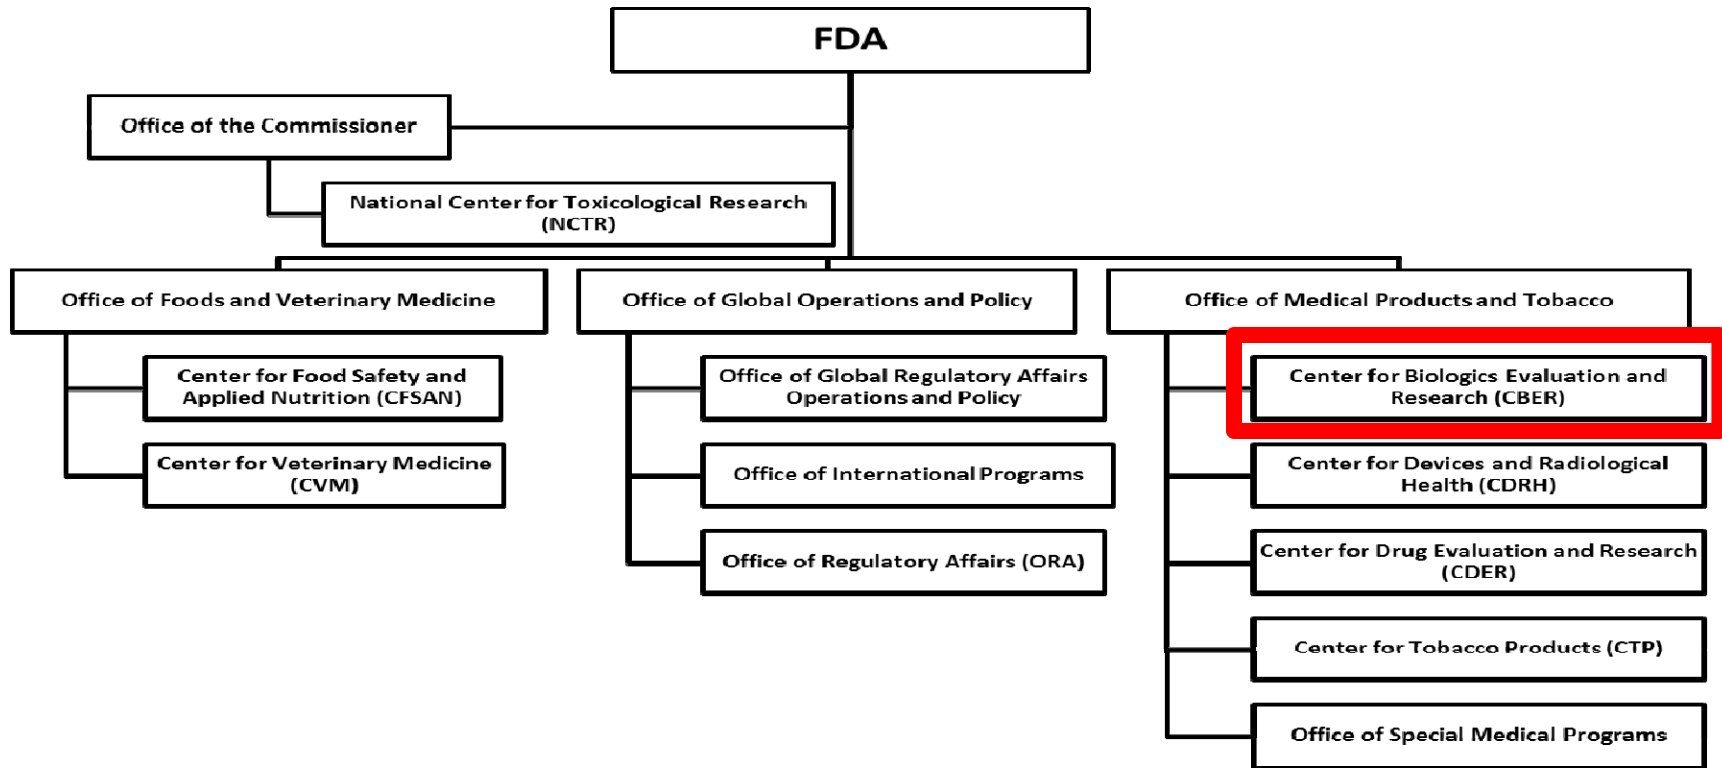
FDA

Office of the Commissioner

National Center for Toxicological Research (NCTR)

Office of Foods and Veterinary Medicine

Center for Food Safety and Applied Nutrition (CFSAN)

Center for Veterinary Medicine (CVM)

Office of Global Operations and Policy

Office of Global Regulatory Affairs Operations and Policy

Office of International Programs

Office of Regulatory Affairs (ORA)

Office of Medical Products and Tobacco

Center for Biologics Evaluation and Research (CBER)

Center for Devices and Radiological Health (CDRH)

Center for Drug Evaluation and Research (CDER)

Center for Tobacco Products (CTP)

Office of Special Medical Programs